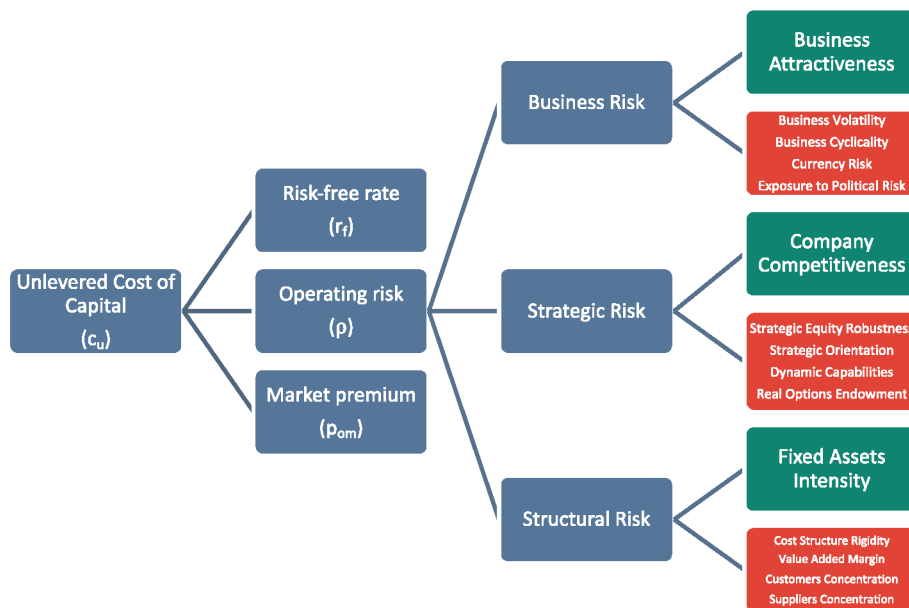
Unlevered Cost of Capital
($c_u$)

Risk-free rate
($r_f$)

Operating risk
($\rho$)

Market premium
($p_{om}$)

Business Risk

Strategic Risk

Structural Risk

Business Attractiveness

Business Volatility
Business Cyclicality
Currency Risk
Exposure to Political Risk

Company Competitiveness

Strategic Equity Robustness
Strategic Orientation
Dynamic Capabilities
Real Options Endowment

Fixed Assets Intensity

Cost Structure Rigidity
Value Added Margin
Customers Concentration
Suppliers Concentration